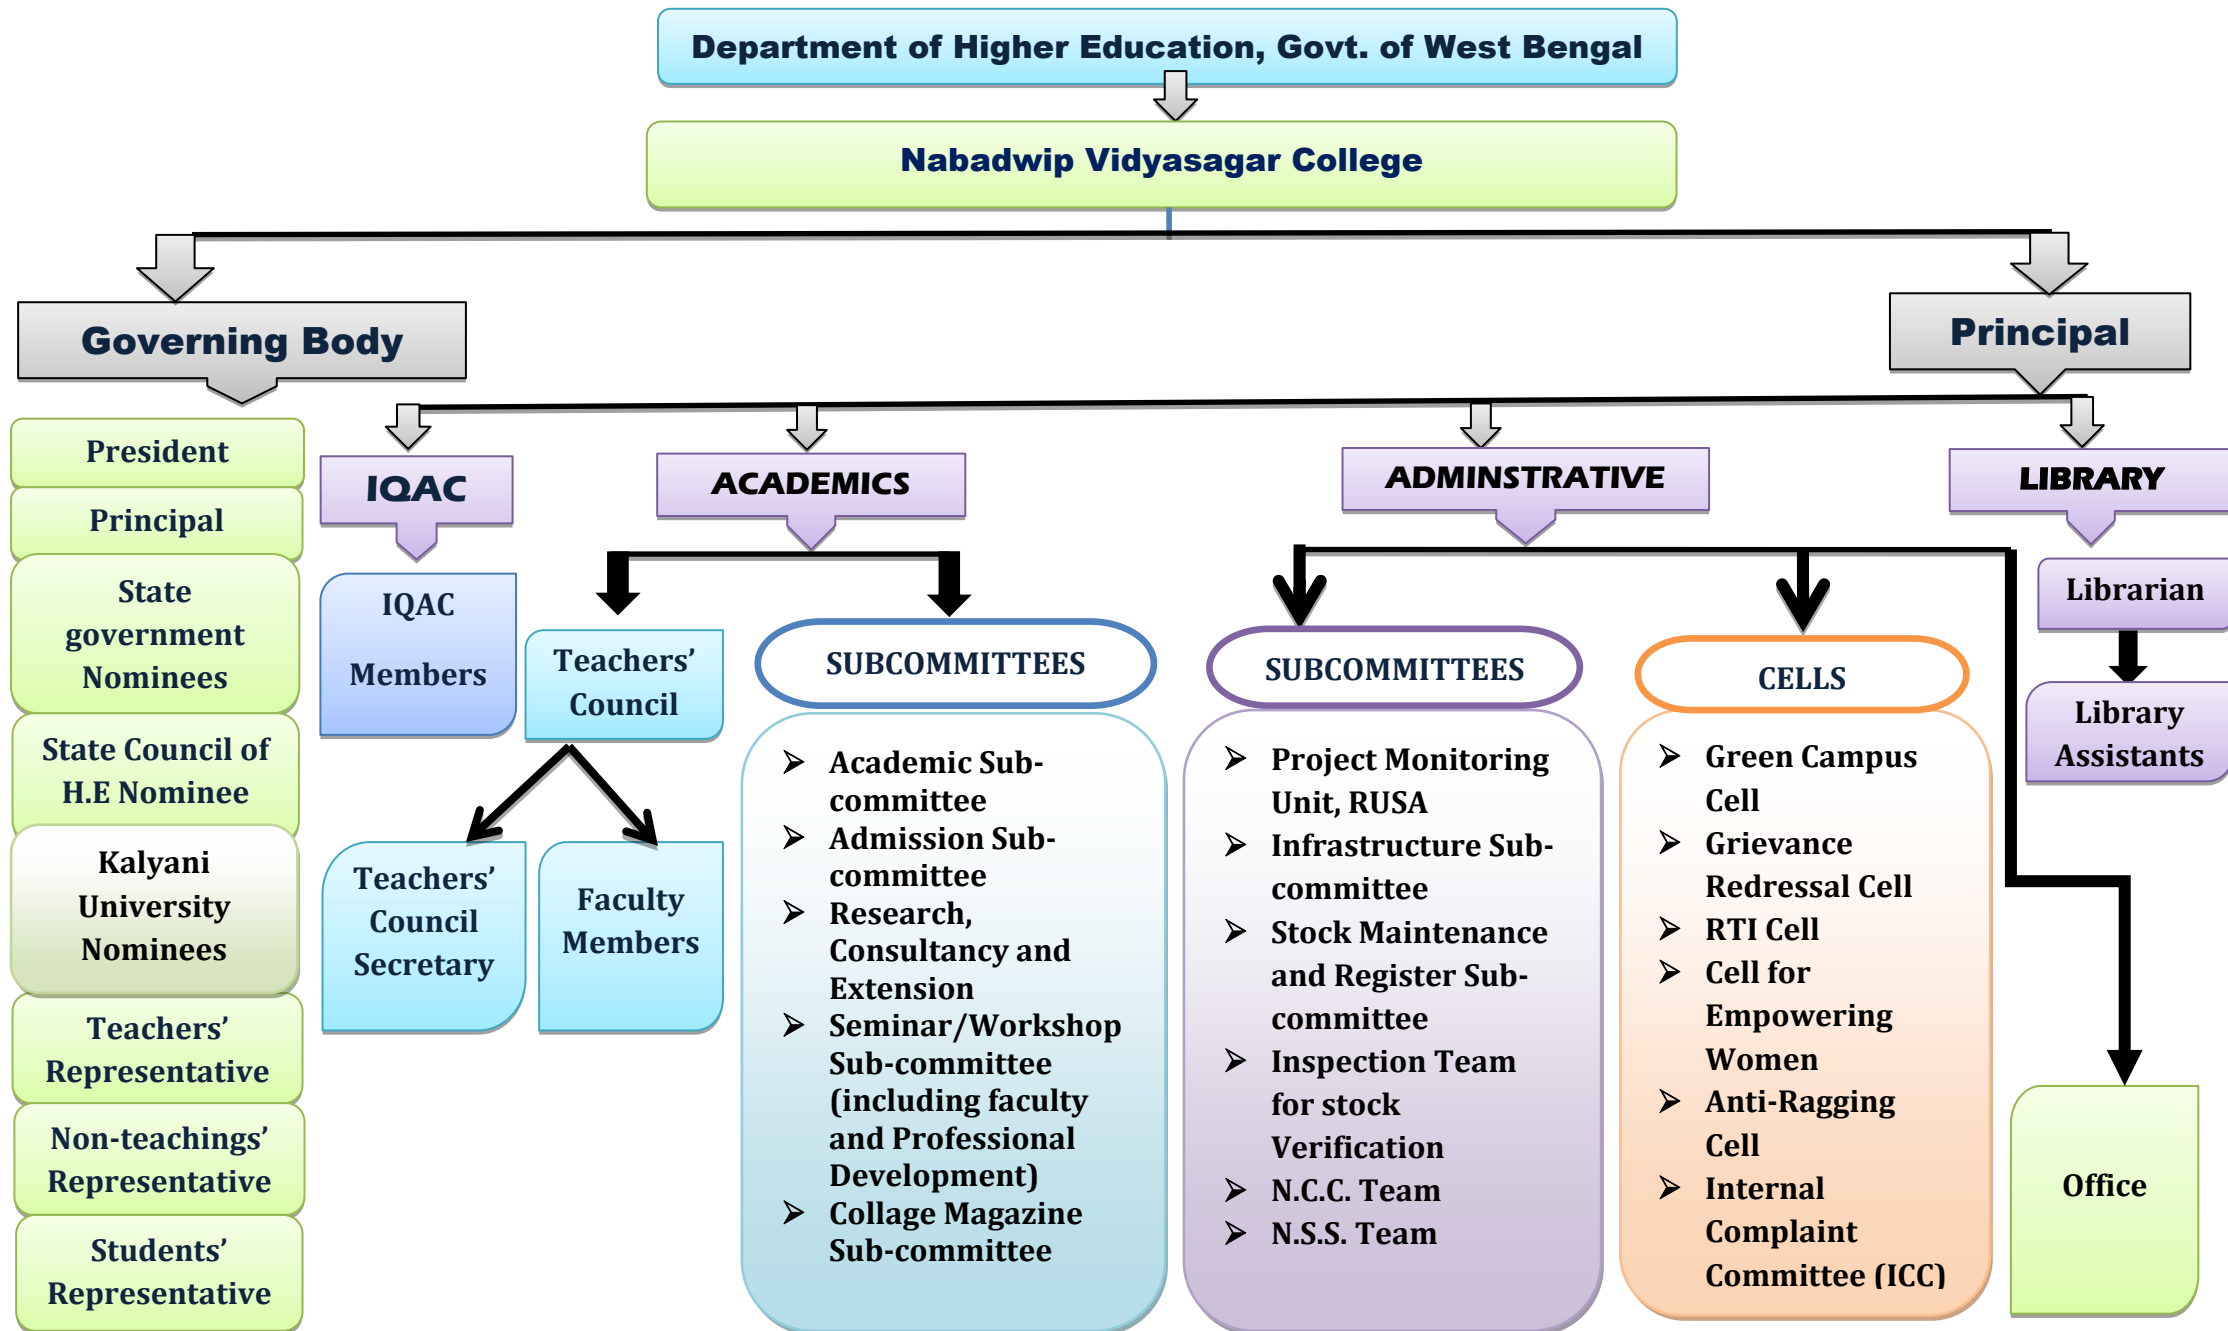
Department of Higher Education, Govt. of West Bengal

Nabadwip Vidyasagar College

Governing Body

Principal

President

Principal

State government Nominees

State Council of H.E Nominee

Kalyani University Nominees

Teachers' Representative

Non-teachings' Representative

Students' Representative

IQAC

IQAC Members

ACADEMICS

Teachers' Council

Teachers' Council Secretary

Faculty Members

SUBCOMMITTEES

- Academic Sub-committee
- Admission Sub-committee
- Research, Consultancy and Extension
- Seminar/Workshop Sub-committee (including faculty and Professional Development)
- Collage Magazine Sub-committee

ADMINSTRATIVE

SUBCOMMITTEES

- Project Monitoring Unit, RUSA
- Infrastructure Sub-committee
- Stock Maintenance and Register Sub-committee
- Inspection Team for stock Verification
- N.C.C. Team
- N.S.S. Team

CELLS

- Green Campus Cell
- Grievance Redressal Cell
- RTI Cell
- Cell for Empowering Women
- Anti-Ragging Cell
- Internal Complaint Committee (ICC)

LIBRARY

Librarian

Library Assistants

Office